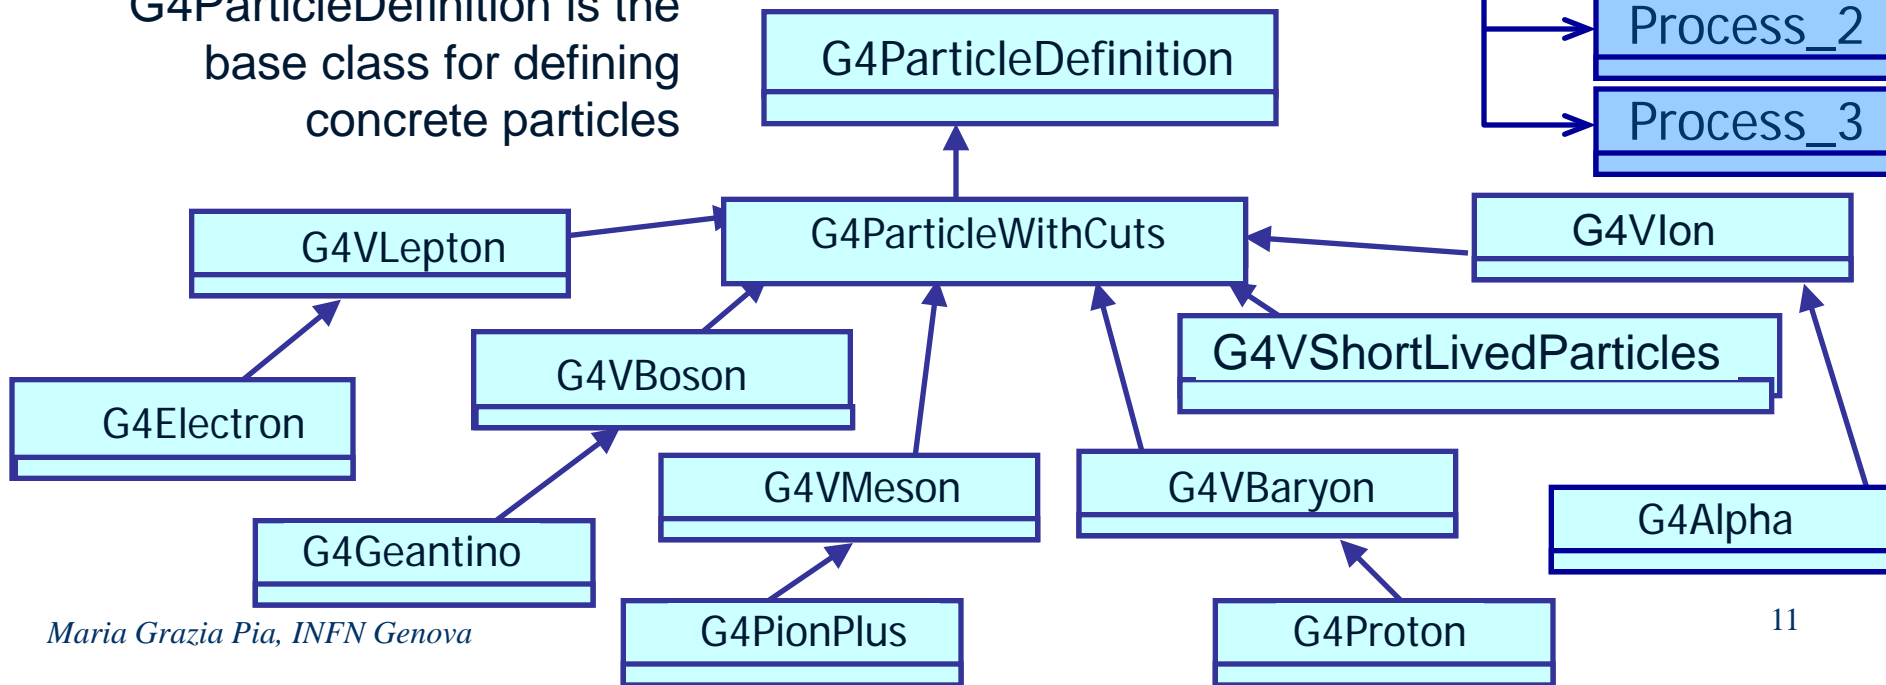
G4ParticleDefinition is the base class for defining concrete particles

G4ParticleDefinition

Process_2

Process_3

G4VLepton

G4ParticleWithCuts

G4VIon

G4VBoson

G4VShortLivedParticles

G4Electron

G4VMeson

G4VBaryon

G4Geantino

G4Alpha

G4PionPlus

G4Proton

Maria Grazia Pia, INFN Genova

11